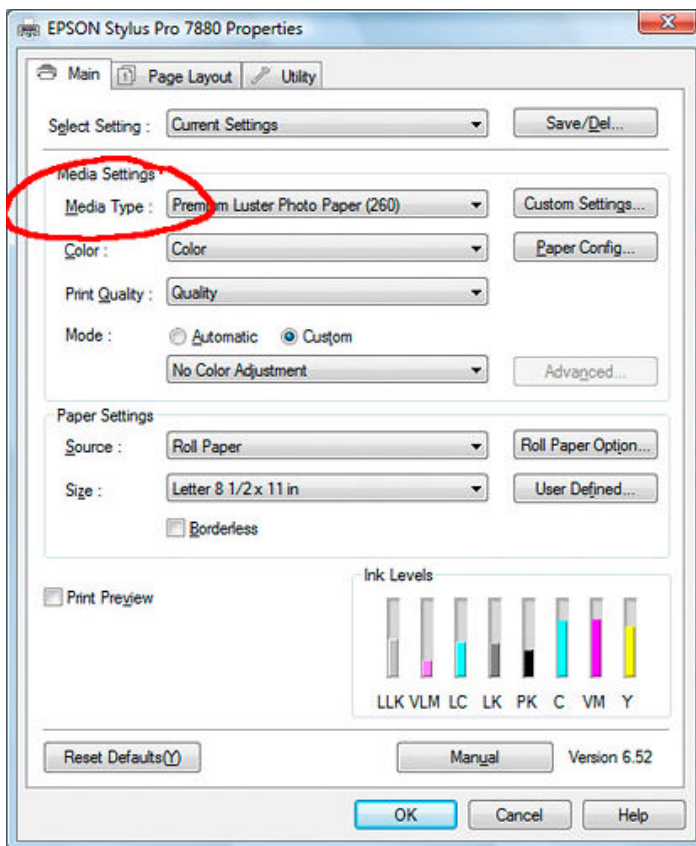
EPSON Stylus Pro 7880 Properties

Main
Page Layout
Utility

Select Setting : Current Settings
Save/Del...

Media Settings
Media Type : Premium Luster Photo Paper (260)
Custom Settings...
Color : Color
Paper Config...
Print Quality : Quality
Mode : Automatic Custom
No Color Adjustment
Advanced...

Paper Settings
Source : Roll Paper
Roll Paper Option...
Size : Letter 8 1/2 x 11 in
User Defined...
Borderless

Print Preview

Ink Levels
LLK VLM LC LK PK C VM Y

Reset Defaults(Y)
Manual
Version 6.52

OK
Cancel
Help